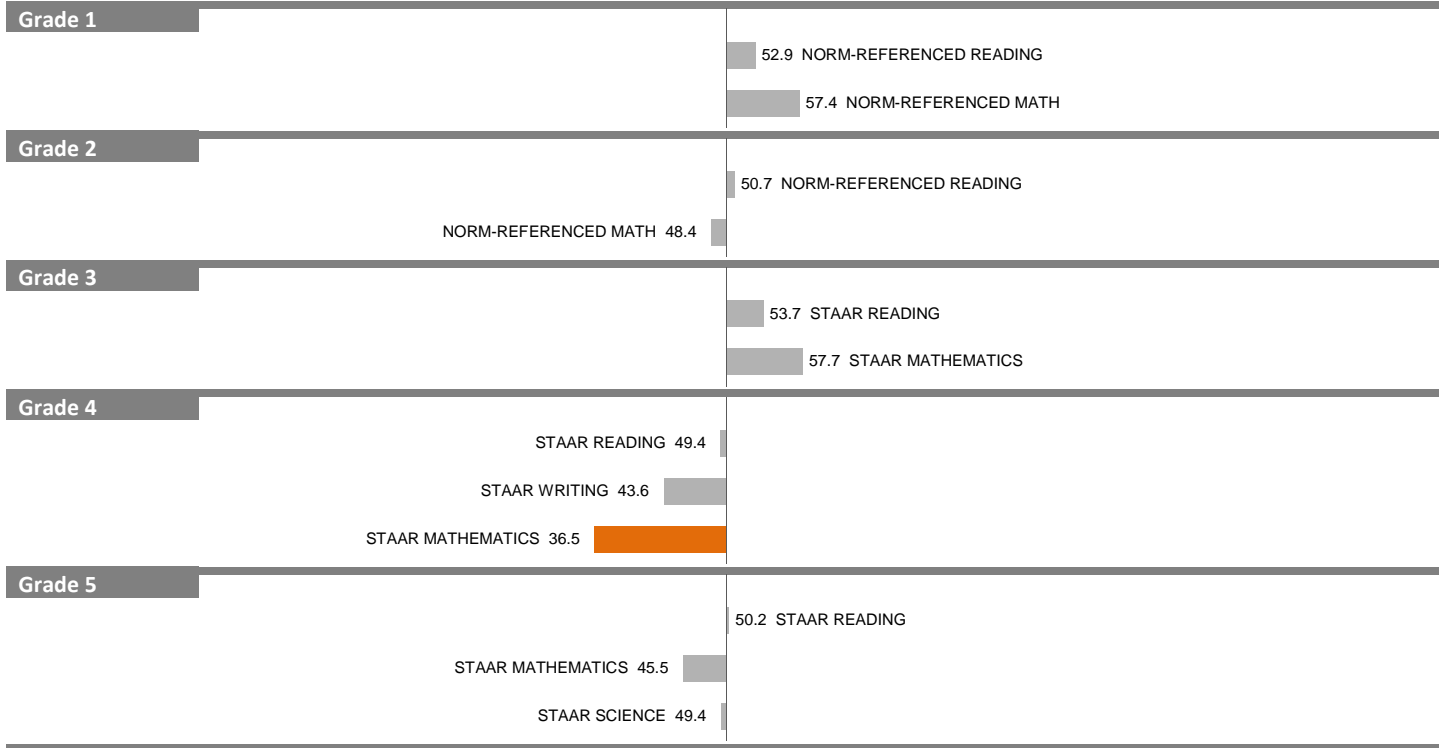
Grade 1

52.9 NORM-REFERENCED READING

57.4 NORM-REFERENCED MATH

Grade 2

50.7 NORM-REFERENCED READING

NORM-REFERENCED MATH 48.4

Grade 3

53.7 STAAR READING

57.7 STAAR MATHEMATICS

Grade 4

STAAR READING 49.4

STAAR WRITING 43.6

STAAR MATHEMATICS 36.5

Grade 5

50.2 STAAR READING

STAAR MATHEMATICS 45.5

STAAR SCIENCE 49.4